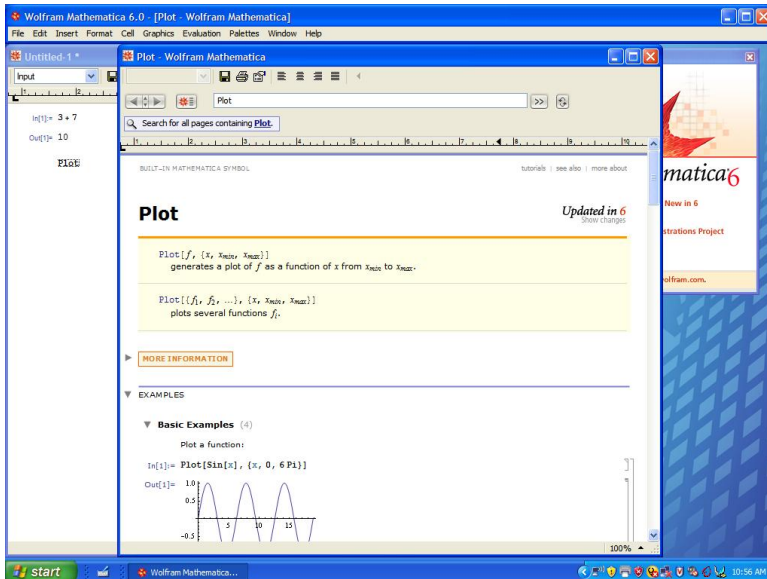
Wolfram Mathematica 6.0 - [Plot - Wolfram Mathematica]
File Edit Insert Format Cell Graphics Evaluation Palettes Window Help

Untitled-1 *
Input

In[1]:= 3 + 7
Out[1]= 10

Plot

Plot - Wolfram Mathematica

Plot
Search for all pages containing Plot.

BUILT-IN MATHEMATICA SYMBOL
tutorials | see also | more about

Plot
Updated in 6
Show changes

Plot[$f$, {$x$, $x_{min}$, $x_{max}$}]
generates a plot of $f$ as a function of $x$ from $x_{min}$ to $x_{max}$.

Plot[{$f_1$, $f_2$, ...}, {$x$, $x_{min}$, $x_{max}$}]
plots several functions $f_i$.

MORE INFORMATION

EXAMPLES

Basic Examples (4)

Plot a function:

In[1]:= Plot[Sin[x], {x, 0, 6 Pi}]

Out[1]=
1.0
0.5
5
10
15
-0.5

100%

matica 6
New in 6
strations Project
olfram.com.

start
Wolfram Mathematica...
10:56 AM